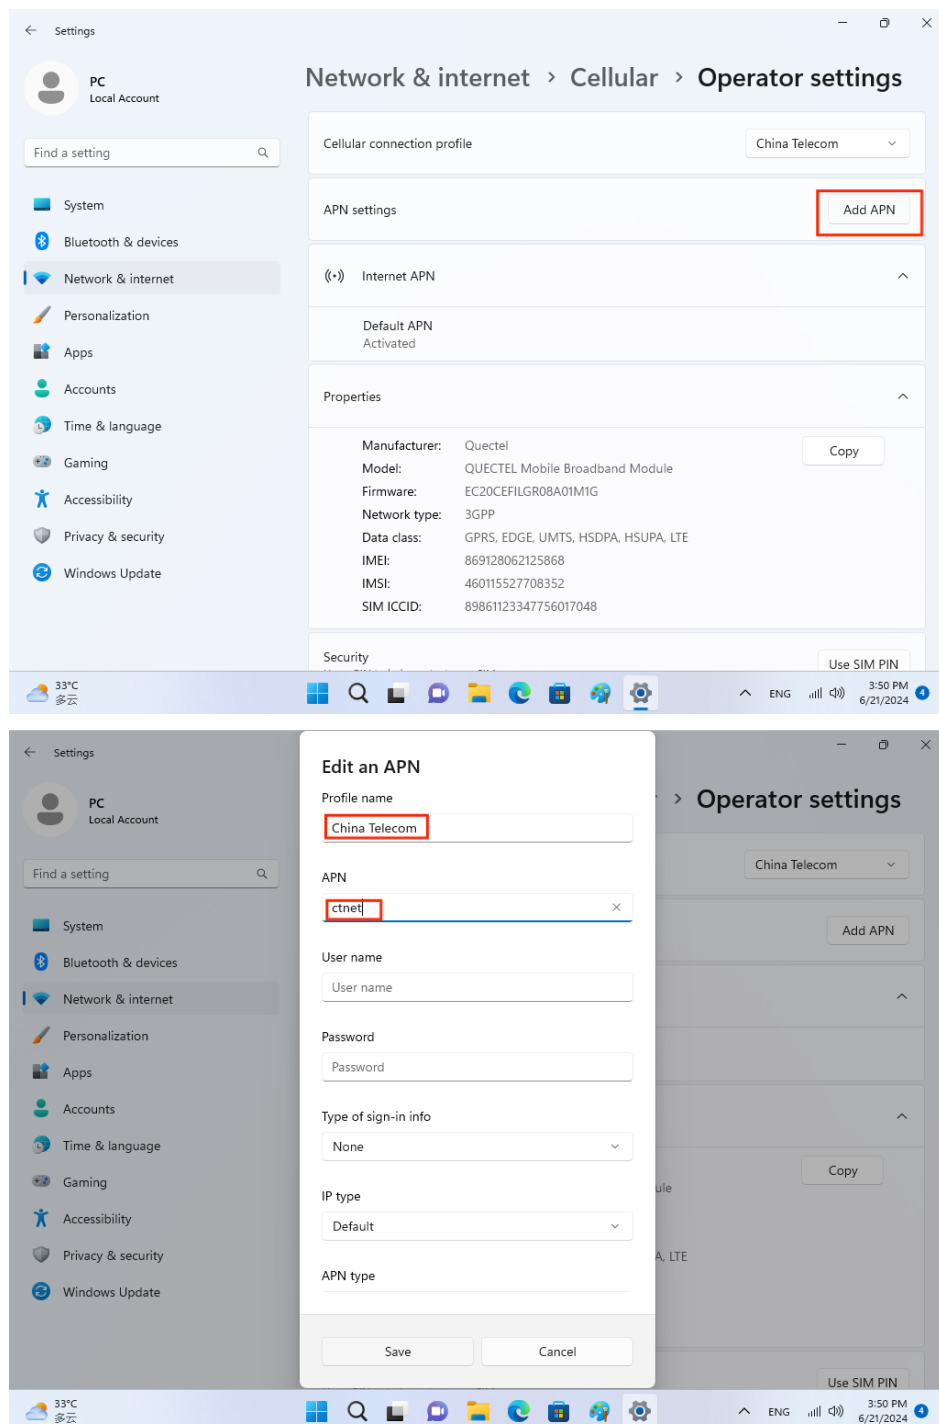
Settings

PC
Local Account

Find a setting

System
Bluetooth & devices
Network & internet
Personalization
Apps
Accounts
Time & language
Gaming
Accessibility
Privacy & security
Windows Update

Network & internet > Cellular > Operator settings

Cellular connection profile
China Telecom

APN settings
Add APN

Internet APN

Default APN
Activated

Properties

| Manufacturer: | Quectel |
|---|---|
| Model: | QUECTEL Mobile Broadband Module |
| Firmware: | EC20CEFILGR08A01M1G |
| Network type: | 3GPP |
| Data class: | GPRS, EDGE, UMTS, HSDPA, HSUPA, LTE |
| IMEI: | 869128062125868 |
| IMSI: | 460115527708352 |
| SIM ICCID: | 89861123347756017048 |

Copy

Security
Use SIM PIN

33°C
多云

ENG
3:50 PM
6/21/2024
4

Settings

PC
Local Account

Find a setting

System
Bluetooth & devices
Network & internet
Personalization
Apps
Accounts
Time & language
Gaming
Accessibility
Privacy & security
Windows Update

Edit an APN

Profile name
China Telecom

APN
ctnet

User name
User name

Password
Password

Type of sign-in info
None

IP type
Default

APN type

Save
Cancel

> Operator settings

China Telecom

Add APN

Copy

ule

A, LTE

Use SIM PIN

33°C
多云

ENG
3:50 PM
6/21/2024
4